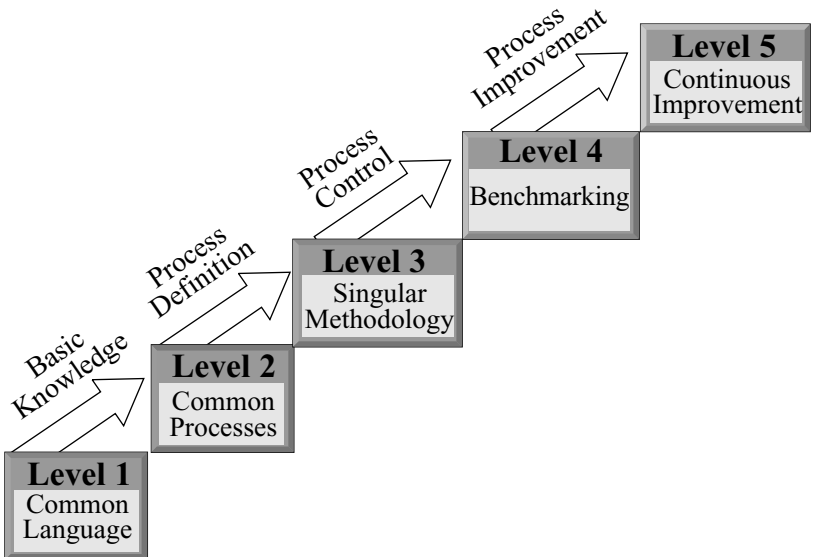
Level 1
Common Language

Basic Knowledge

Level 2
Common Processes

Process Definition

Level 3
Singular Methodology

Process Control

Level 4
Benchmarking

Process Improvement

Level 5
Continuous Improvement